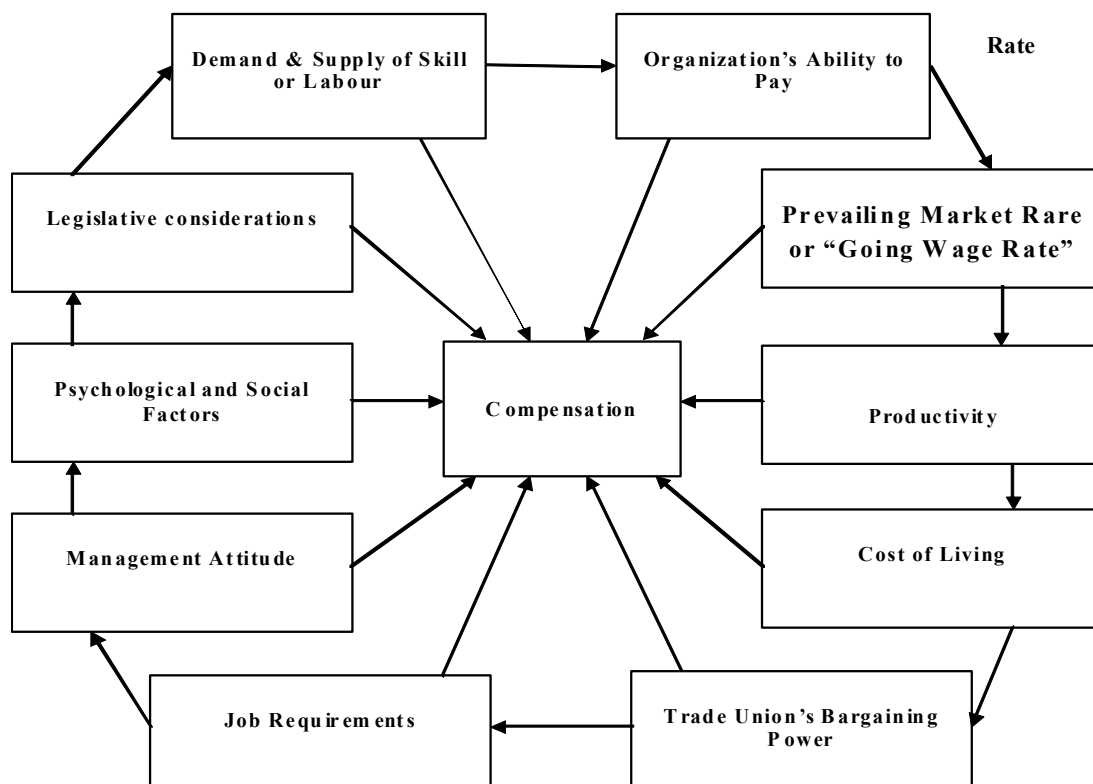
Rate

Demand & Supply of Skill or Labour

Organization's Ability to Pay

Legislative considerations

Prevailing Market Rare or "Going Wage Rate"

Psychological and Social Factors

Compensation

Productivity

Management Attitude

Cost of Living

Job Requirements

Trade Union's Bargaining Power